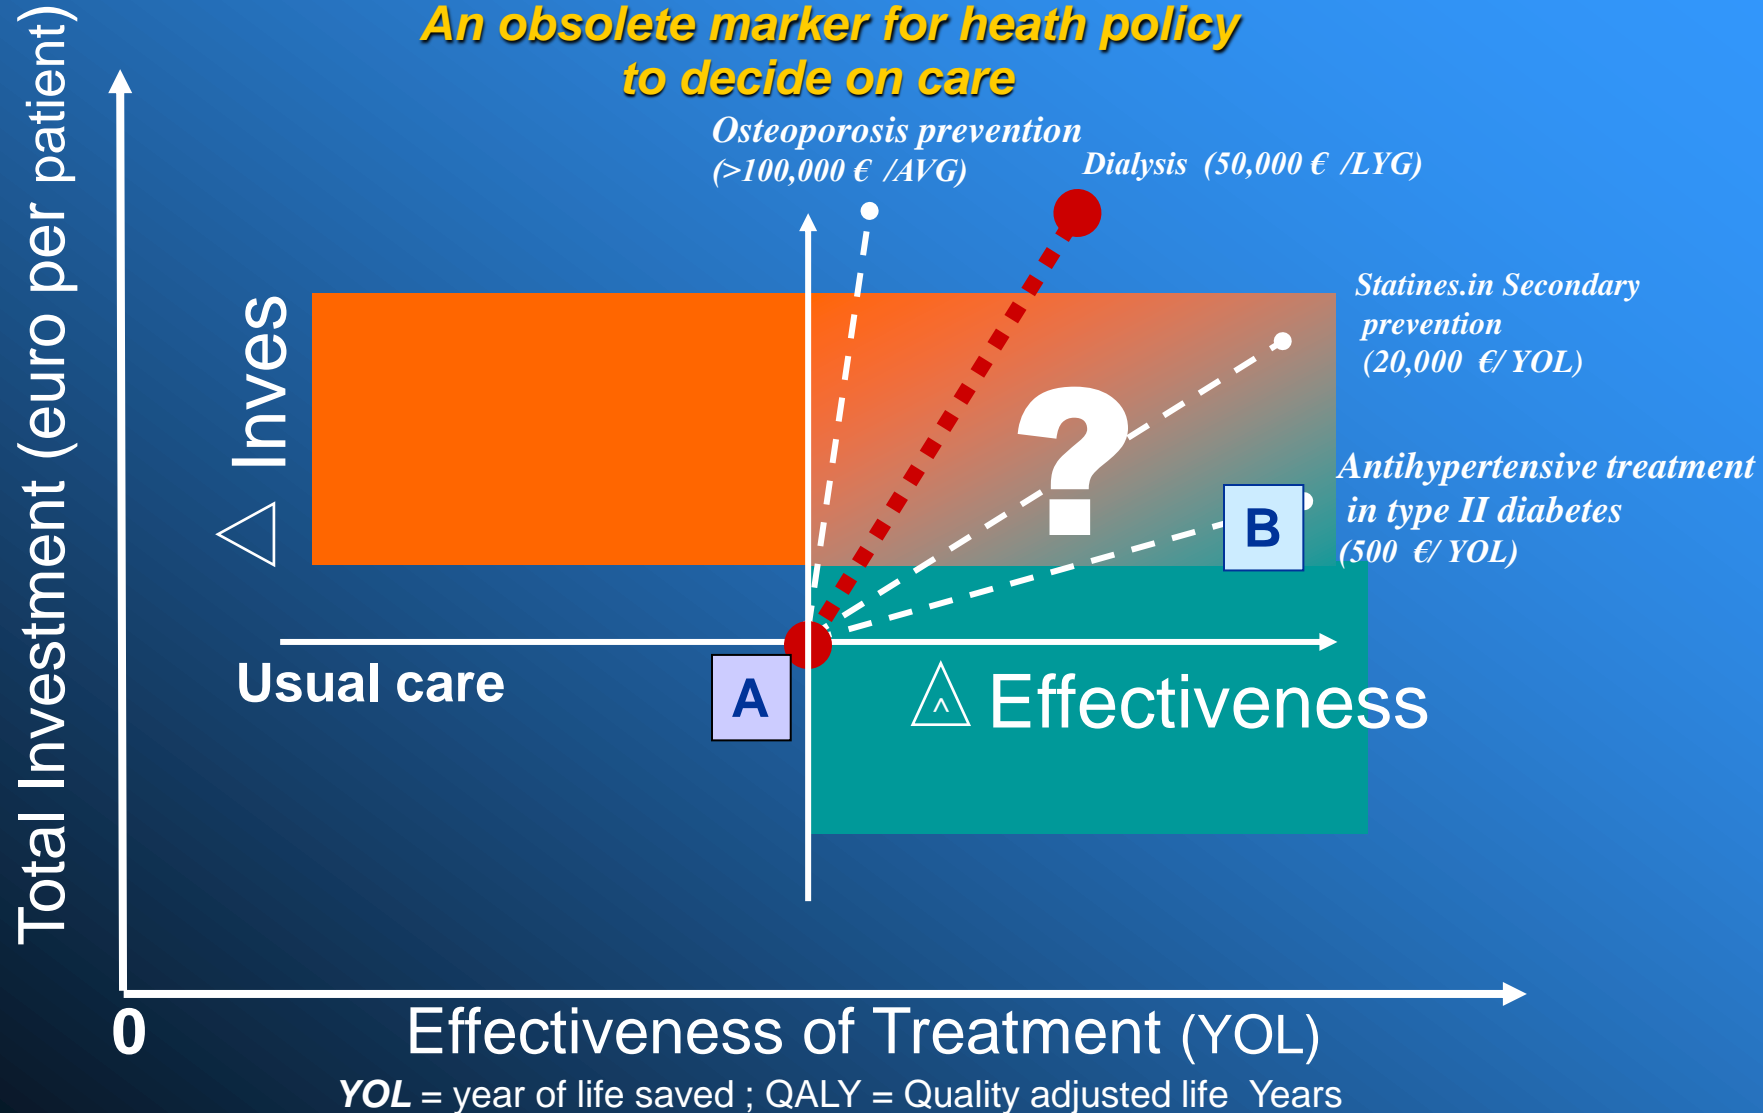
An obsolete marker for heath policy to decide on care

Osteoporosis prevention (>100,000 € /AVG)

Dialysis (50,000 € /LYG)

Statines.in Secondary prevention (20,000 €/ YOL)

Antihypertensive treatment in type II diabetes (500 €/ YOL)

Total Investment (euro per patient)

△ Inves

?

B

Usual care

A

△ Effectiveness

0

Effectiveness of Treatment (YOL)

YOL = year of life saved ; QALY = Quality adjusted life Years